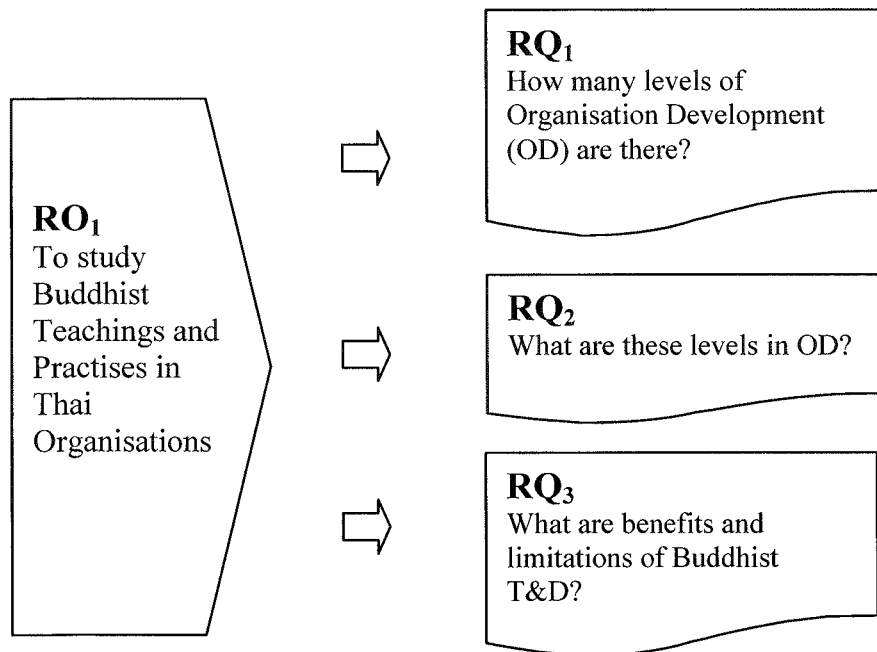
**RO$_1$**
To study Buddhist Teachings and Practises in Thai Organisations

**RQ$_1$**
How many levels of Organisation Development (OD) are there?

**RQ$_2$**
What are these levels in OD?

**RQ$_3$**
What are benefits and limitations of Buddhist T&D?